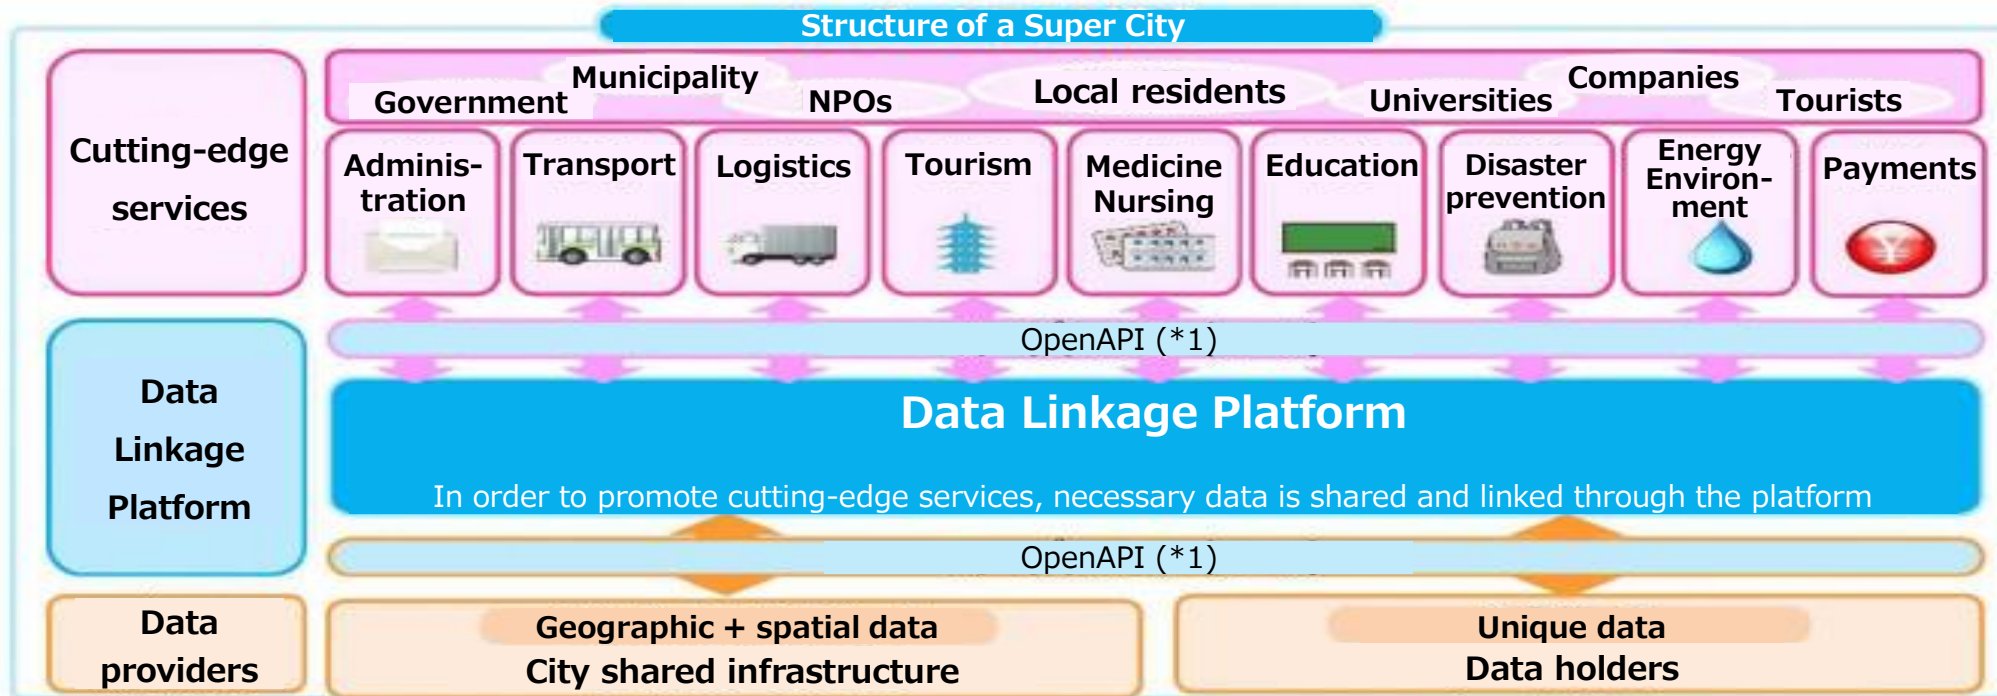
Structure of a Super City

Cutting-edge services

Government Municipality NPOs Local residents Universities Companies Tourists

Administration

Transport

Logistics

Tourism

Medicine Nursing

Education

Disaster prevention

Energy Environment

Payments

OpenAPI (*1)

Data Linkage Platform

Data Linkage Platform

In order to promote cutting-edge services, necessary data is shared and linked through the platform

OpenAPI (*1)

Data providers

Geographic + spatial data
City shared infrastructure

Unique data
Data holders